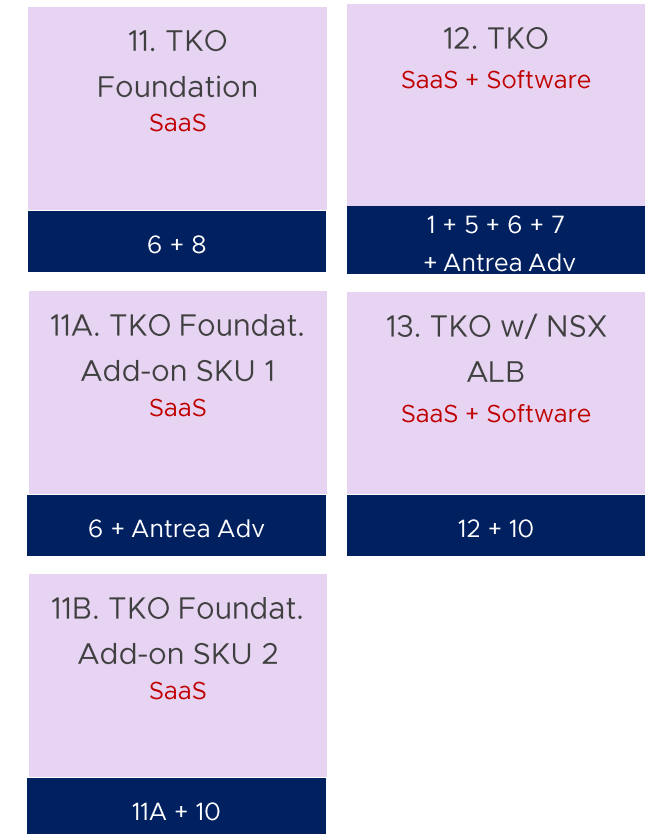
11. TKO Foundation
SaaS

6 + 8

12. TKO
SaaS + Software

1 + 5 + 6 + 7
+ Antrea Adv

11A. TKO Foundat. Add-on SKU 1
SaaS

6 + Antrea Adv

13. TKO w/ NSX ALB
SaaS + Software

12 + 10

11B. TKO Foundat. Add-on SKU 2
SaaS

11A + 10